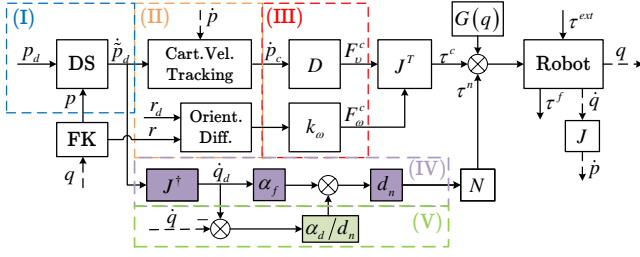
(I)

(II)

(III)

$\dot{p}$

$G(q)$

$\tau^{ext}$

$p_d$

DS

$\dot{p}_d$

Cart. Vel. Tracking

$\dot{p}_c$

$D$

$F_v^c$

$J^T$

$\tau^c$

Robot

$q$

$p$

$r_d$

$r$

Orient. Diff.

$k_\omega$

$F_\omega^c$

$\tau^n$

$\tau^f$

$\dot{q}$

FK

$J$

$q$

$\dot{p}$

$J^\dagger$

$\dot{q}_d$

$\alpha_f$

$d_n$

(IV)

$N$

$\dot{q}$

$-$

$\alpha_d/d_n$

(V)